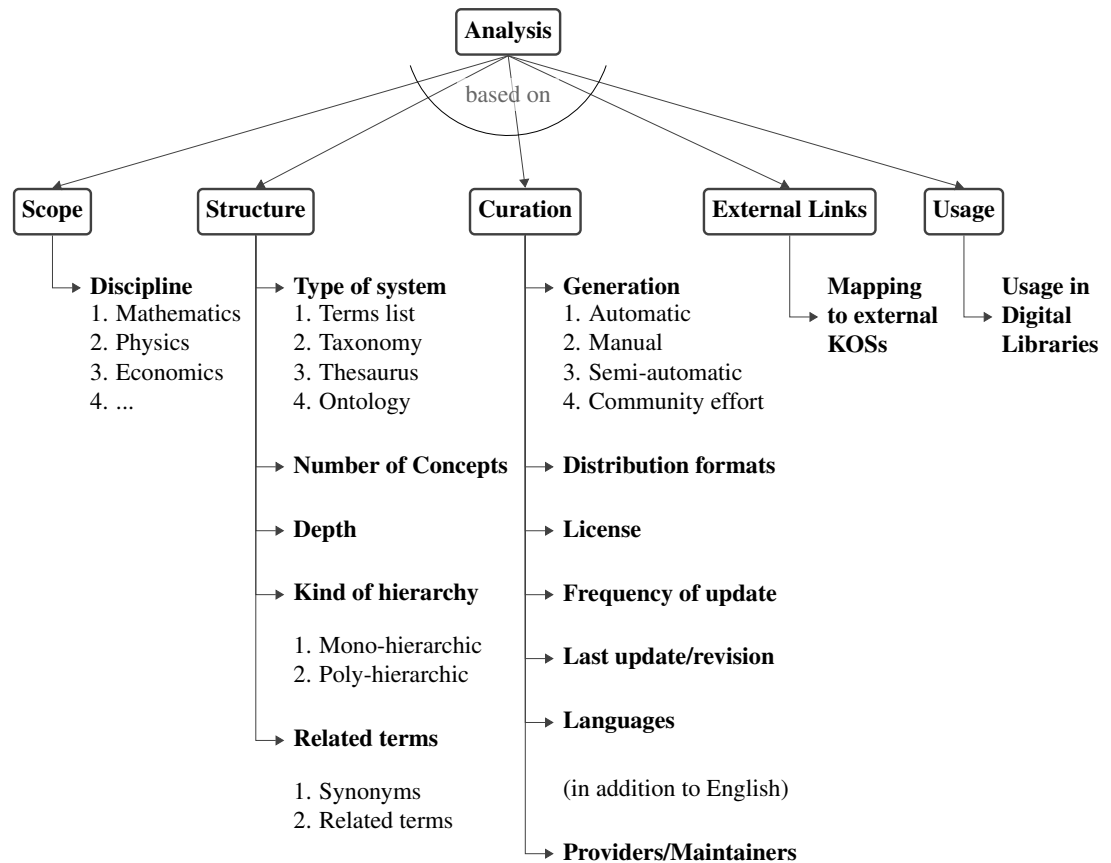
Analysis

based on

Scope

Discipline
1. Mathematics
2. Physics
3. Economics
4. ...

Structure

Type of system
1. Terms list
2. Taxonomy
3. Thesaurus
4. Ontology

Number of Concepts

Depth

Kind of hierarchy

1. Mono-hierarchic
2. Poly-hierarchic

Related terms

1. Synonyms
2. Related terms

Curation

Generation
1. Automatic
2. Manual
3. Semi-automatic
4. Community effort

Distribution formats

License

Frequency of update

Last update/revision

Languages

(in addition to English)

Providers/Maintainers

External Links

Mapping to external KOSs

Usage

Usage in Digital Libraries